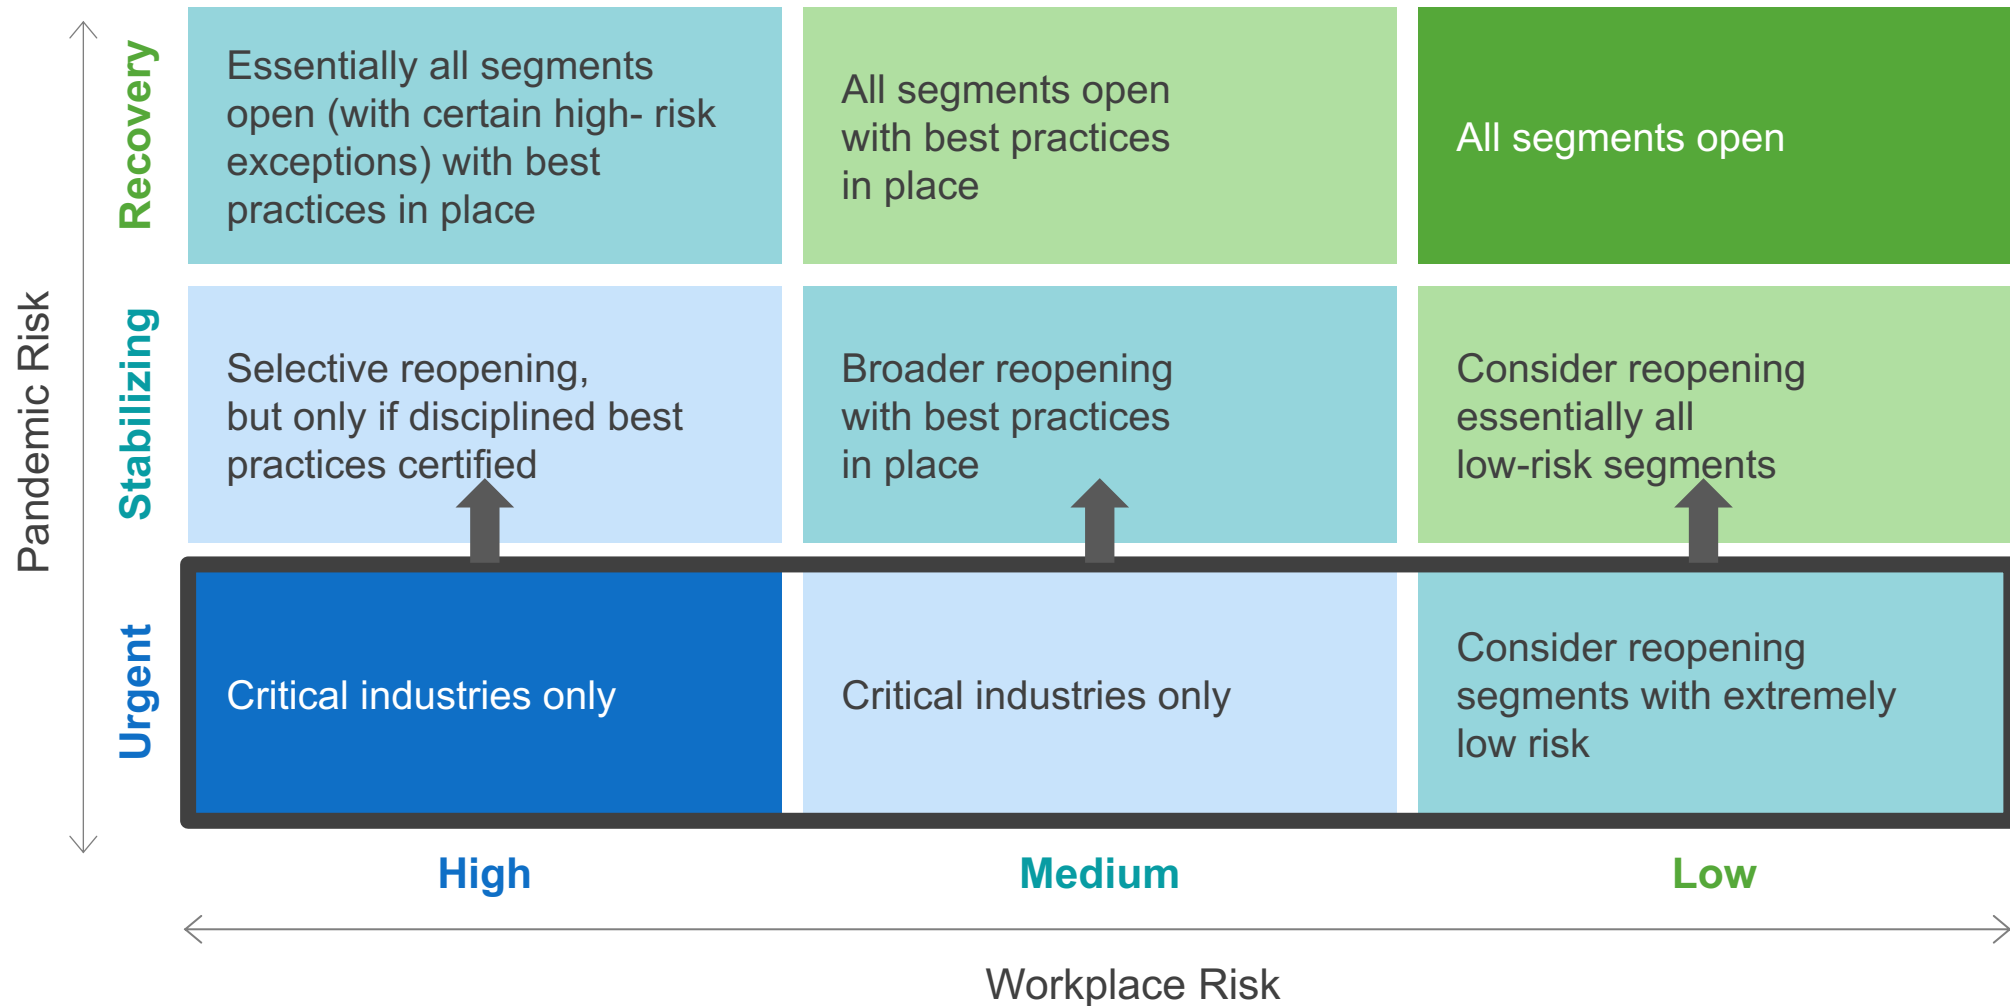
Pandemic Risk

| | High | Medium | Low |
|---|---|---|---|
| Recovery | Essentially all segments open (with certain high- risk exceptions) with best practices in place | All segments open with best practices in place | All segments open |
| Stabilizing | Selective reopening, but only if disciplined best practices certified | Broader reopening with best practices in place | Consider reopening essentially all low-risk segments |
| Urgent | Critical industries only | Critical industries only | Consider reopening segments with extremely low risk |

Workplace Risk